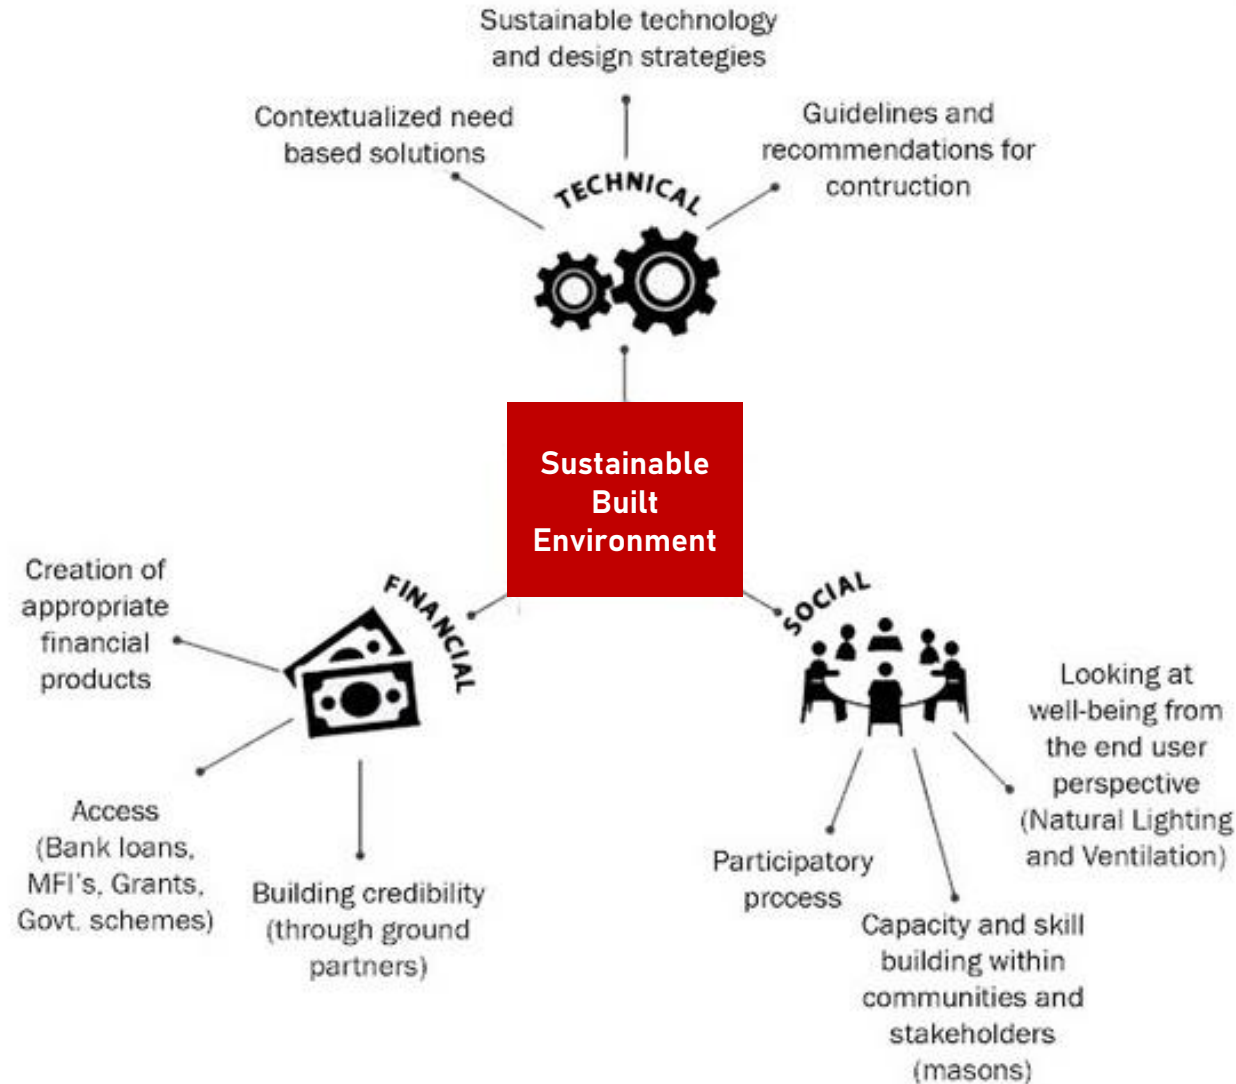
Sustainable technology and design strategies

Contextualized need based solutions

Guidelines and recommendations for contruction

TECHNICAL

Sustainable Built Environment

FINANCIAL

SOCIAL

Creation of appropriate financial products

Access (Bank loans, MFI's, Grants, Govt. schemes)

Building credibility (through ground partners)

Looking at well-being from the end user perspective (Natural Lighting and Ventilation)

Participatory process

Capacity and skill building within communities and stakeholders (masons)